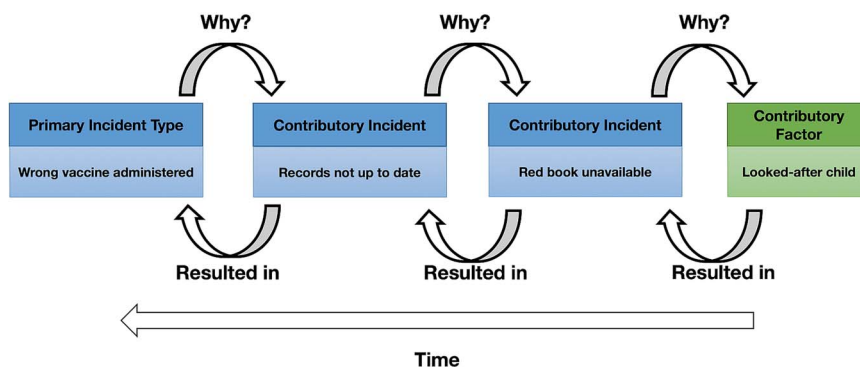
Why?

Why?

Why?

Primary Incident Type

Wrong vaccine administered

Contributory Incident

Records not up to date

Contributory Incident

Red book unavailable

Contributory Factor

Looked-after child

Resulted in

Resulted in

Resulted in

Time